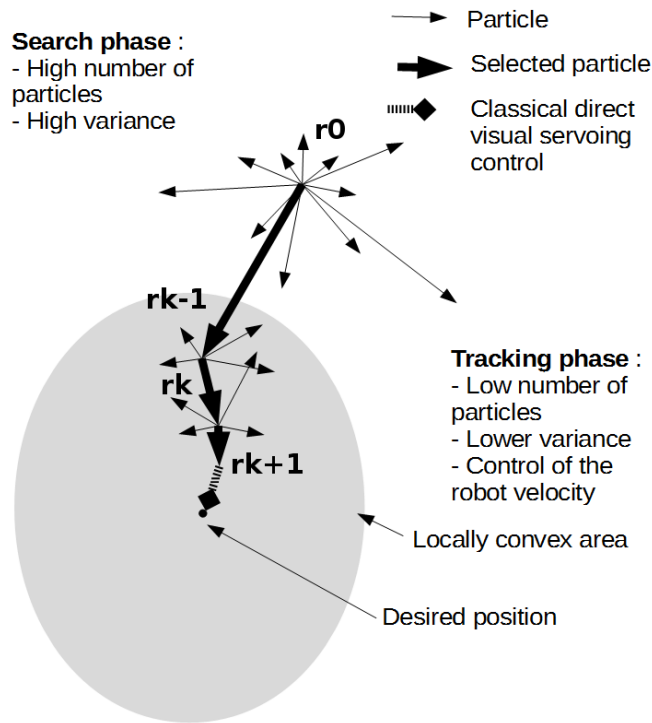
Particle

Selected particle

Classical direct visual servoing control

**Search phase** :
- High number of particles
- High variance

r0

rk-1

rk

rk+1

**Tracking phase** :
- Low number of particles
- Lower variance
- Control of the robot velocity

Locally convex area

Desired position